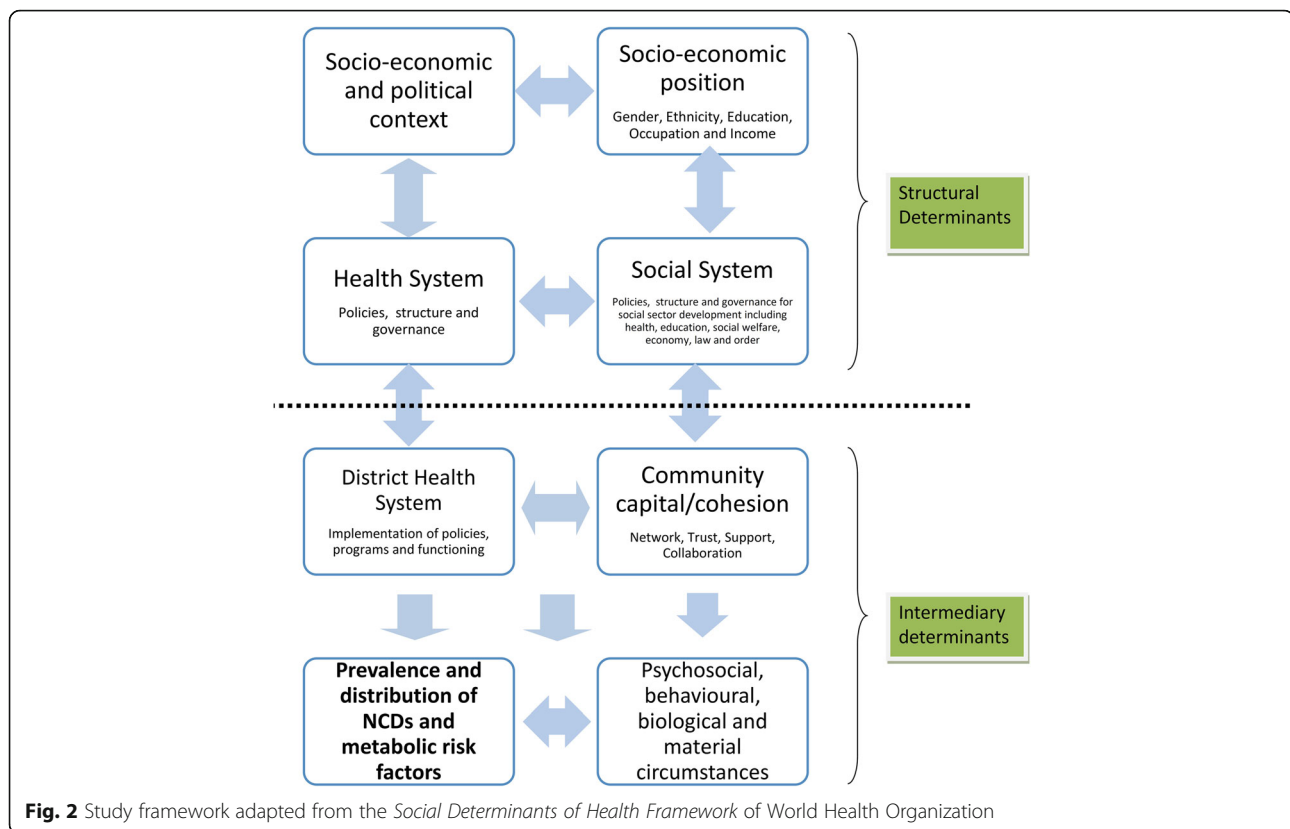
Socio-economic and political context

Socio-economic position

Gender, Ethnicity, Education, Occupation and Income

Structural Determinants

Health System

Policies, structure and governance

Social System

Policies, structure and governance for social sector development including health, education, social welfare, economy, law and order

District Health System

Implementation of policies, programs and functioning

Community capital/cohesion

Network, Trust, Support, Collaboration

Intermediary determinants

**Prevalence and distribution of NCDs and metabolic risk factors**

Psychosocial, behavioural, biological and material circumstances

**Fig. 2** Study framework adapted from the *Social Determinants of Health Framework* of World Health Organization